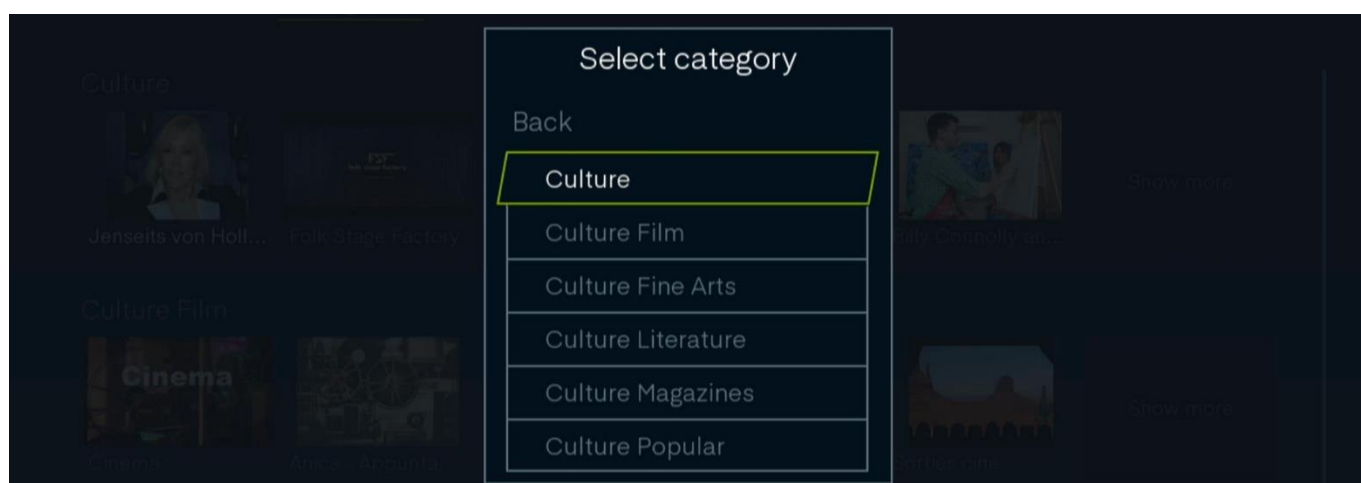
Culture

Jenseits von Holl...

Folk Stage Factory

...illy Connolly an...

Show more

Culture Film

Cinema

Cinema

Arico - Appunti a...

Serbia Cine...

Show more

Select category

Back

Culture

Culture Film

Culture Fine Arts

Culture Literature

Culture Magazines

Culture Popular